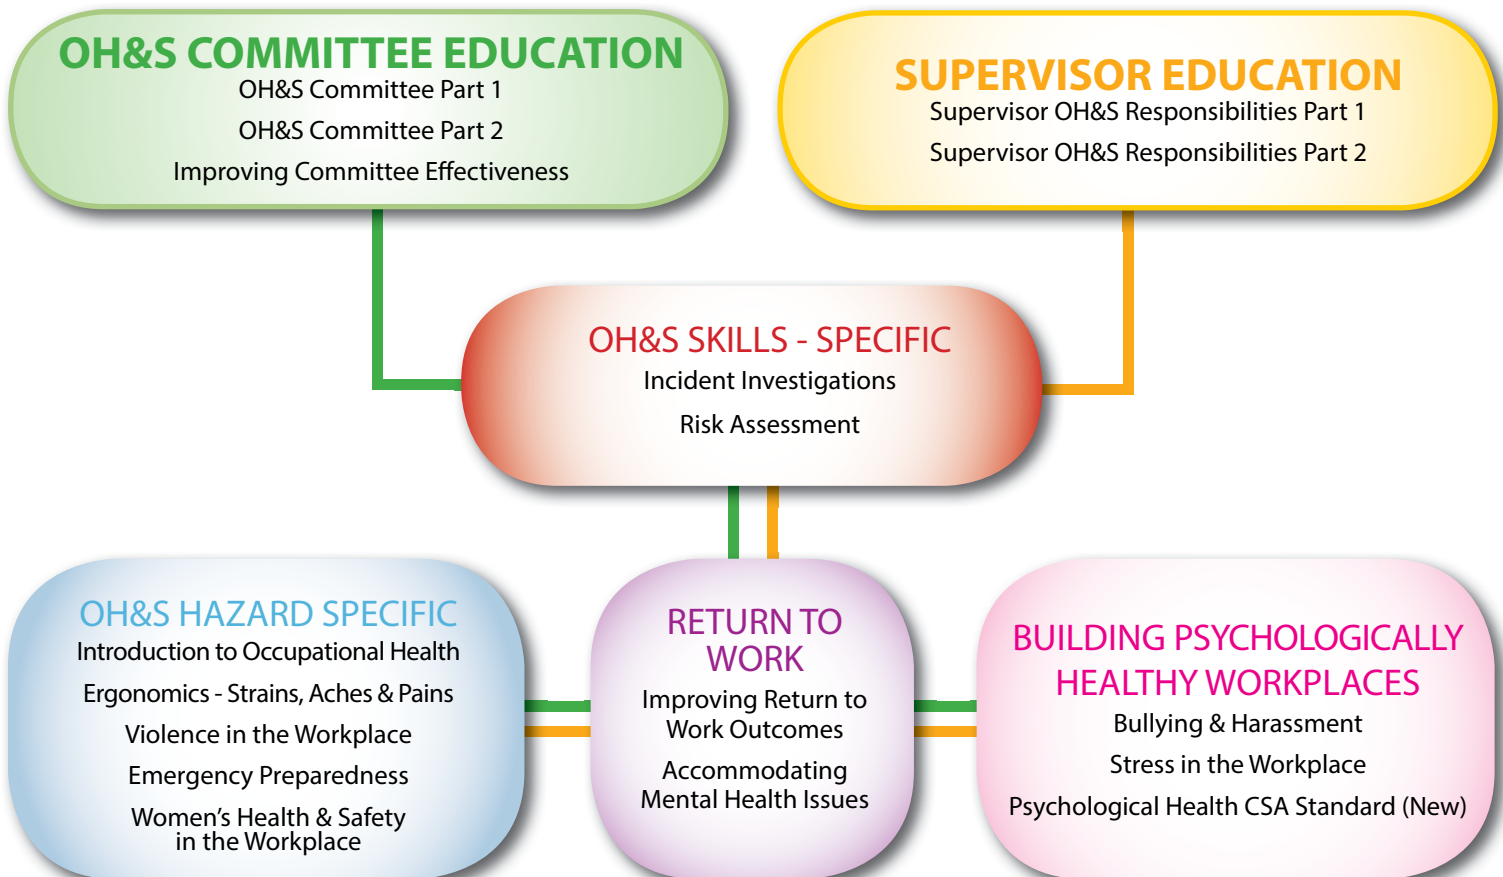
OH&S COMMITTEE EDUCATION
OH&S Committee Part 1
OH&S Committee Part 2
Improving Committee Effectiveness

SUPERVISOR EDUCATION
Supervisor OH&S Responsibilities Part 1
Supervisor OH&S Responsibilities Part 2

OH&S SKILLS - SPECIFIC
Incident Investigations
Risk Assessment

OH&S HAZARD SPECIFIC
Introduction to Occupational Health
Ergonomics - Strains, Aches & Pains
Violence in the Workplace
Emergency Preparedness
Women's Health & Safety in the Workplace

RETURN TO WORK
Improving Return to Work Outcomes
Accommodating Mental Health Issues

BUILDING PSYCHOLOGICALLY HEALTHY WORKPLACES
Bullying & Harassment
Stress in the Workplace
Psychological Health CSA Standard (New)